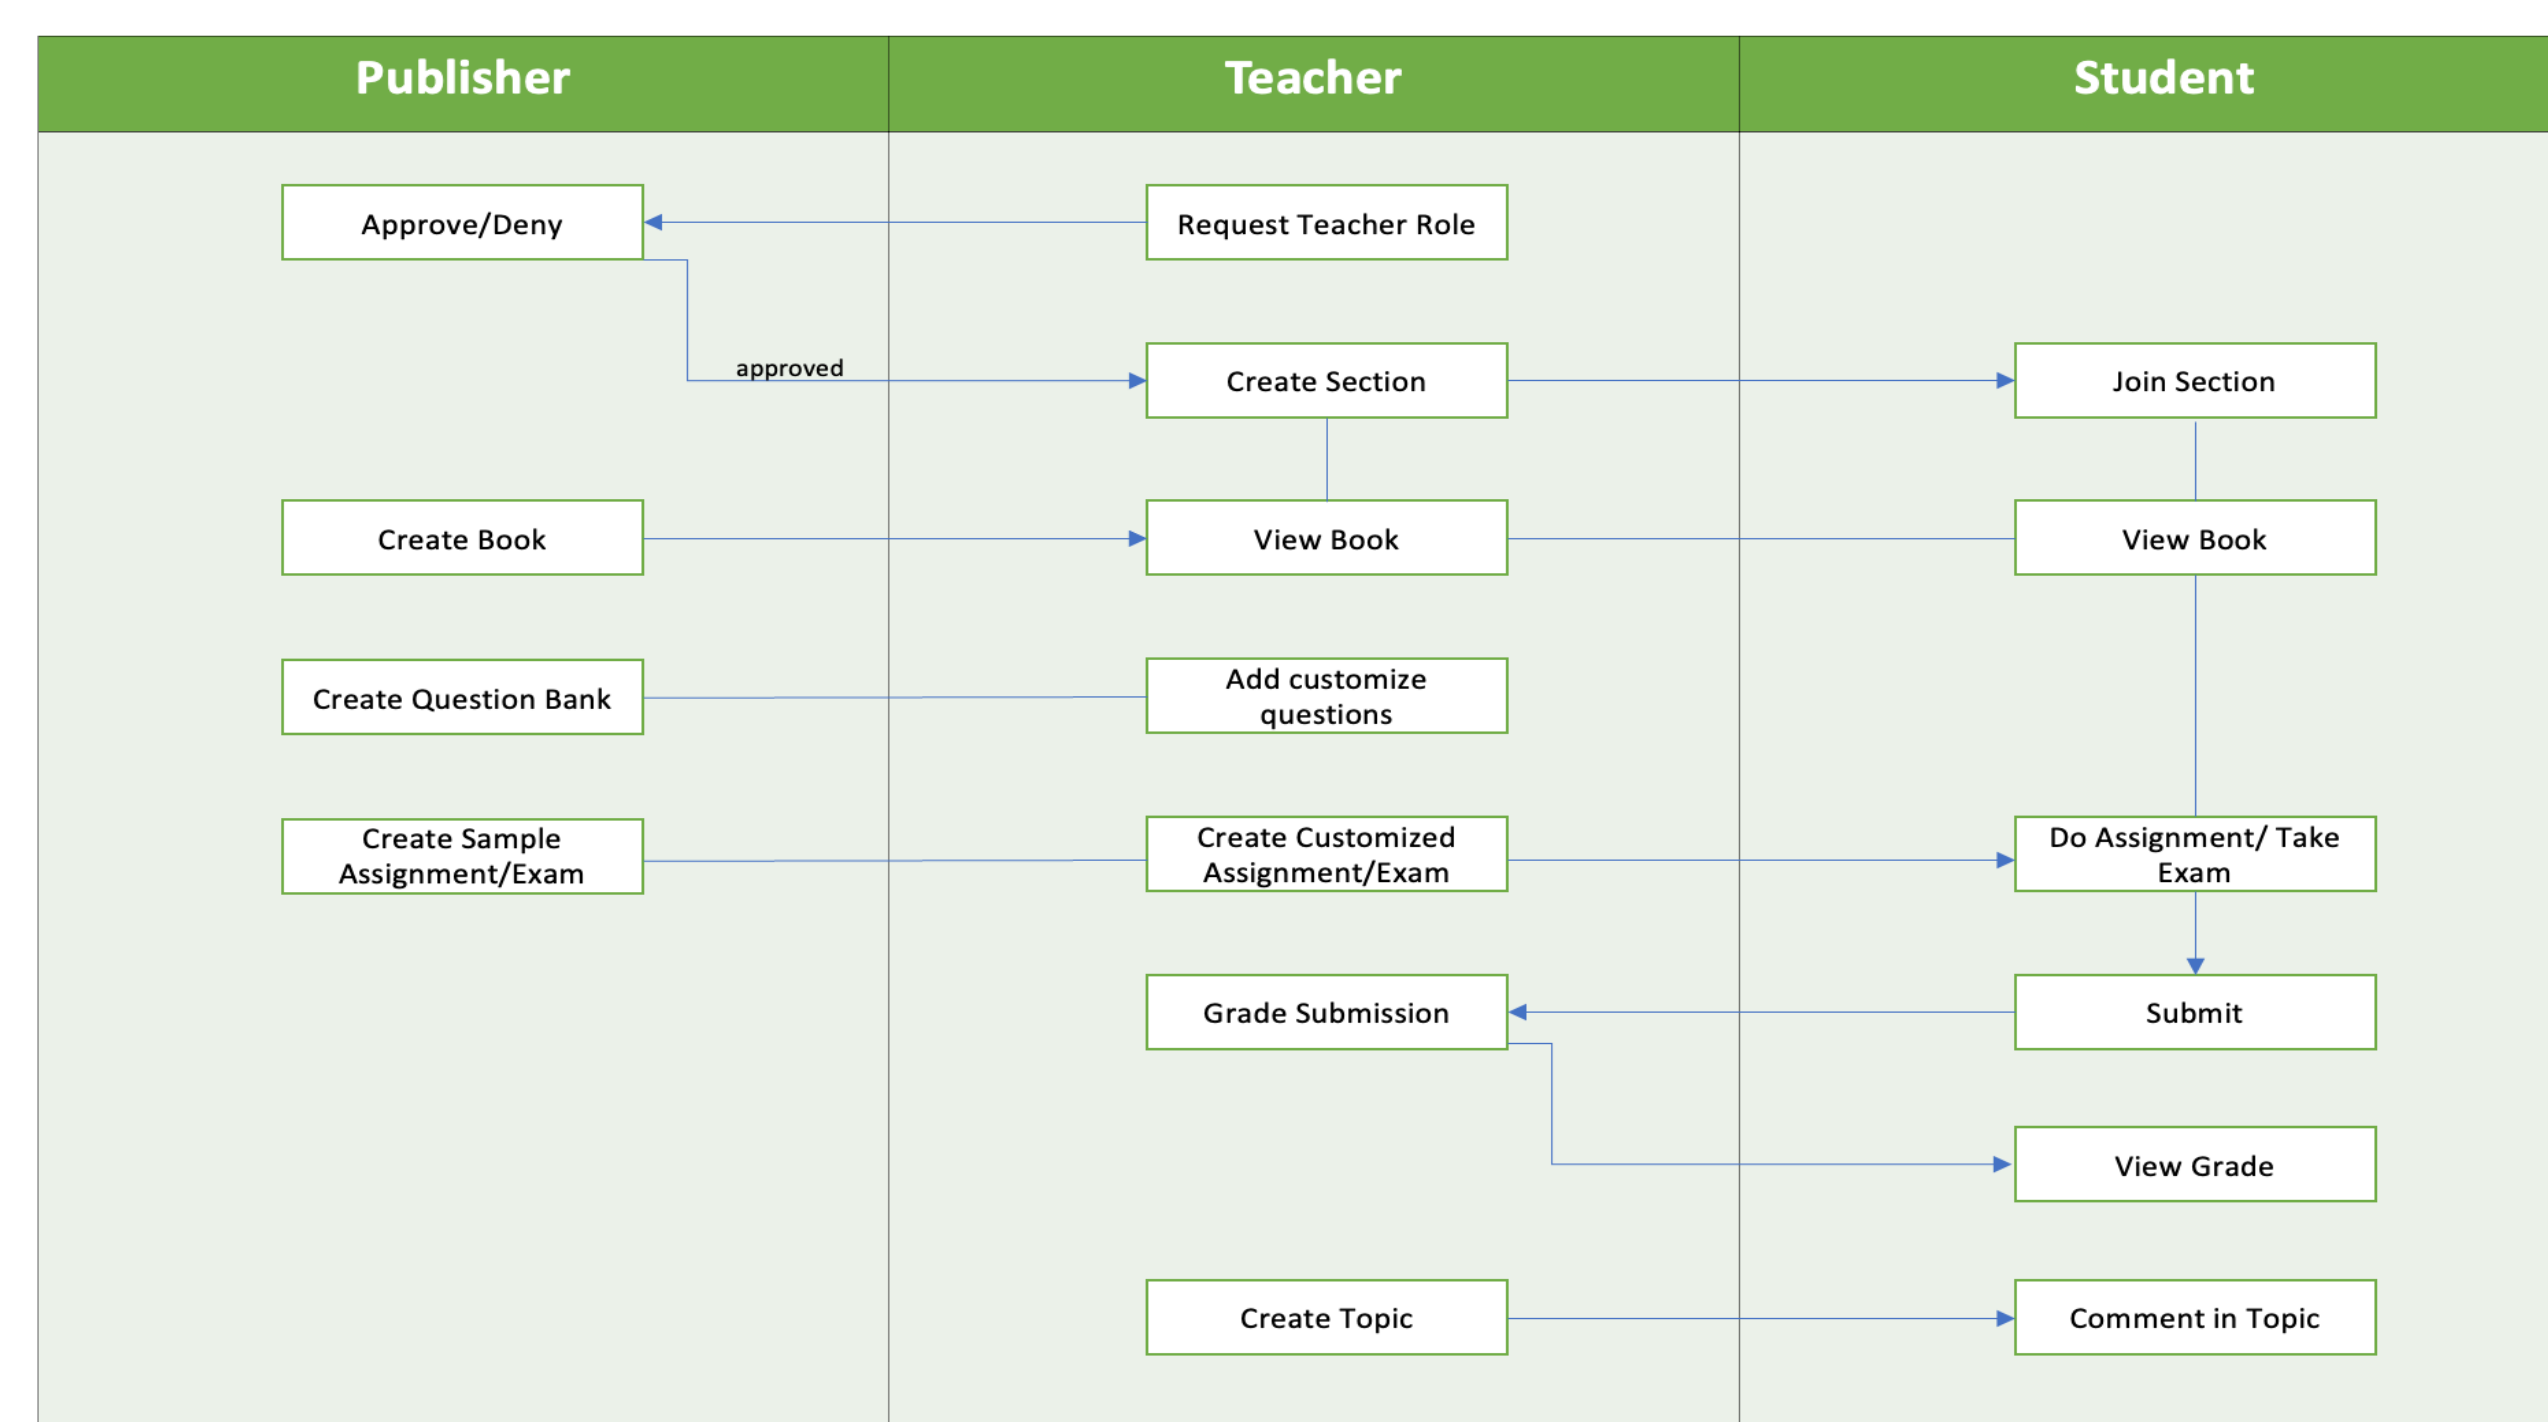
Publisher

Teacher

Student

Approve/Deny

Request Teacher Role

approved

Create Section

Join Section

Create Book

View Book

View Book

Create Question Bank

Add customize questions

Create Sample Assignment/Exam

Create Customized Assignment/Exam

Do Assignment/ Take Exam

Grade Submission

Submit

View Grade

Create Topic

Comment in Topic